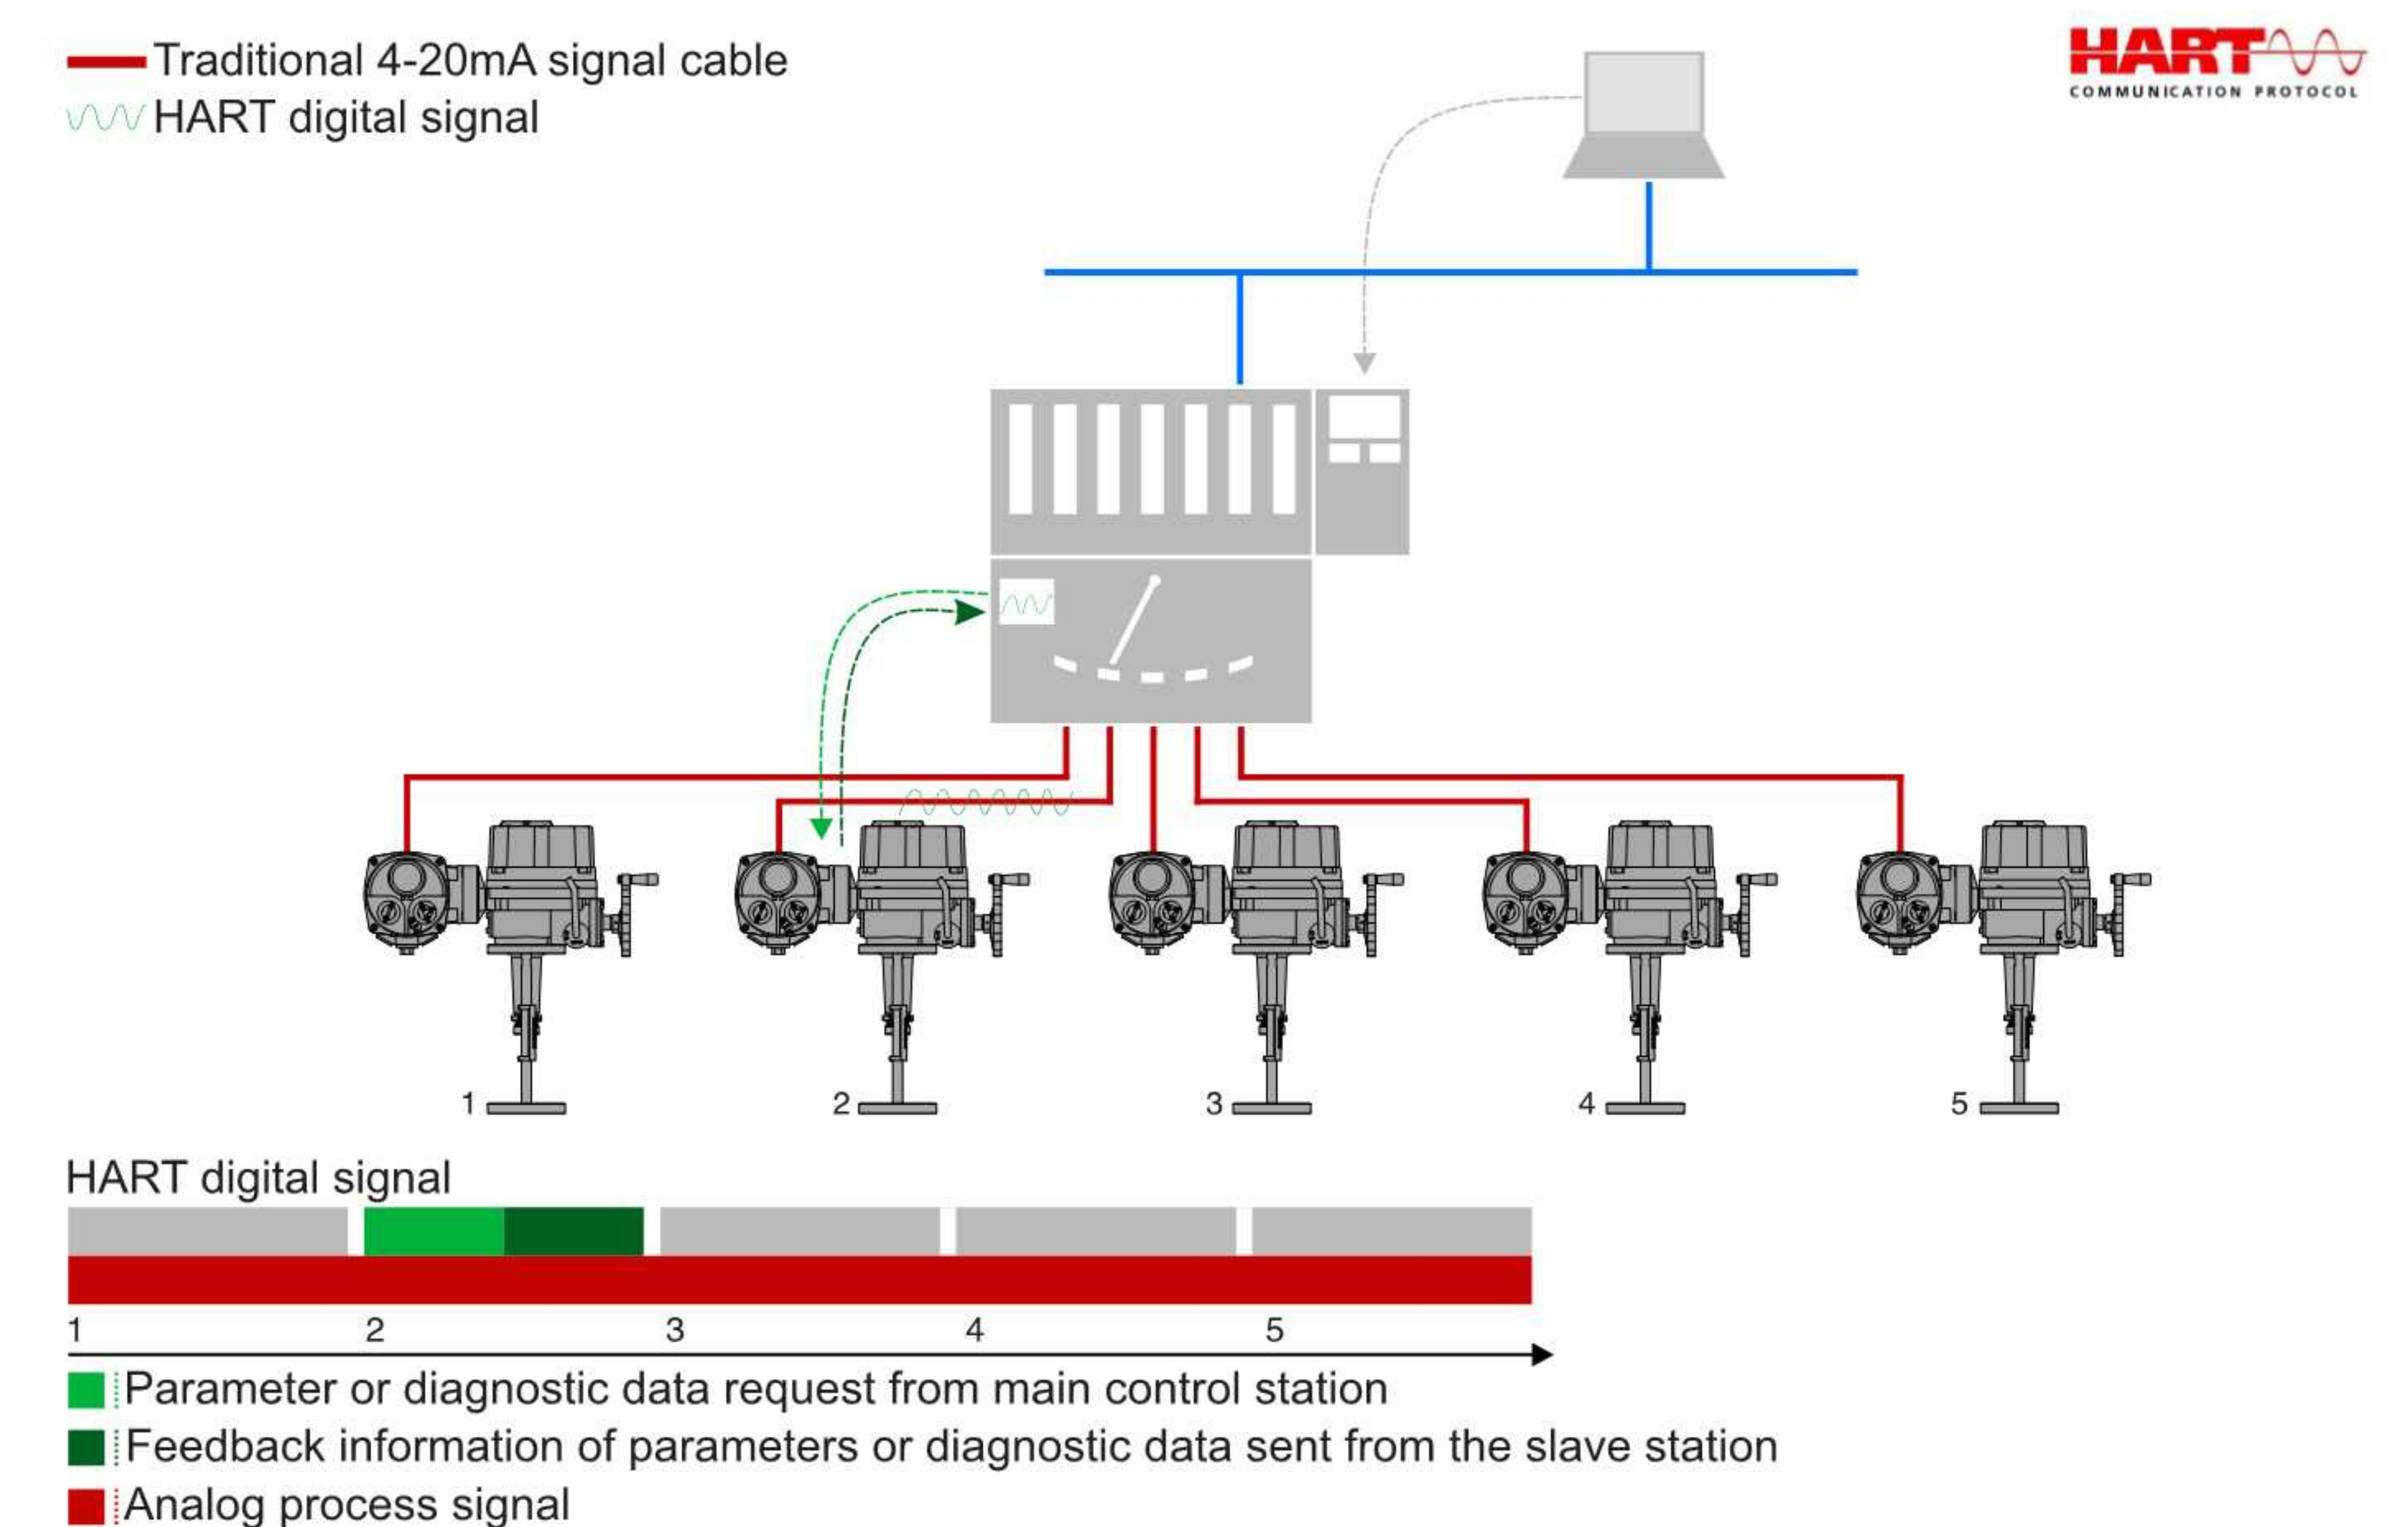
Traditional 4-20mA signal cable
HART digital signal

HART
COMMUNICATION PROTOCOL

1
2
3
4
5

HART digital signal

1
2
3
4
5

Parameter or diagnostic data request from main control station
Feedback information of parameters or diagnostic data sent from the slave station
Analog process signal